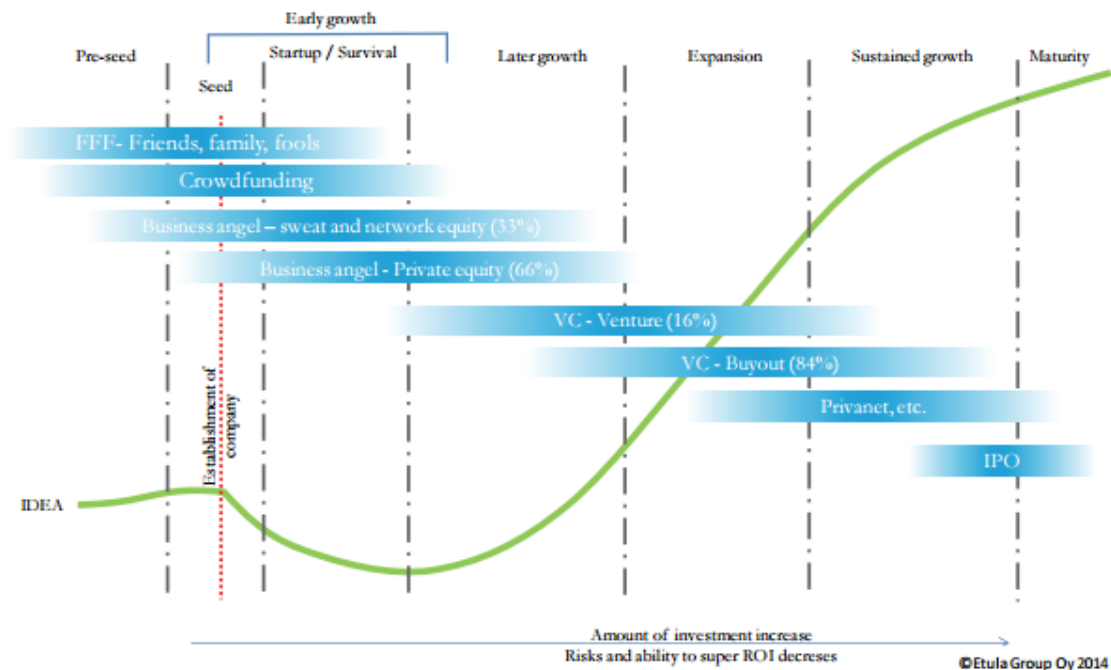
Early growth

Pre-seed

Startup / Survival

Later growth

Expansion

Sustained growth

Maturity

Seed

FFF- Friends, family, fools

Crowdfunding

Business angel – sweat and network equity (33%)

Business angel - Private equity (66%)

VC - Venture (16%)

VC - Buyout (84%)

Privanet, etc.

IPO

Establishment of company

IDEA

Amount of investment increase

Risks and ability to super ROI decreses

©Etula Group Oy 2014